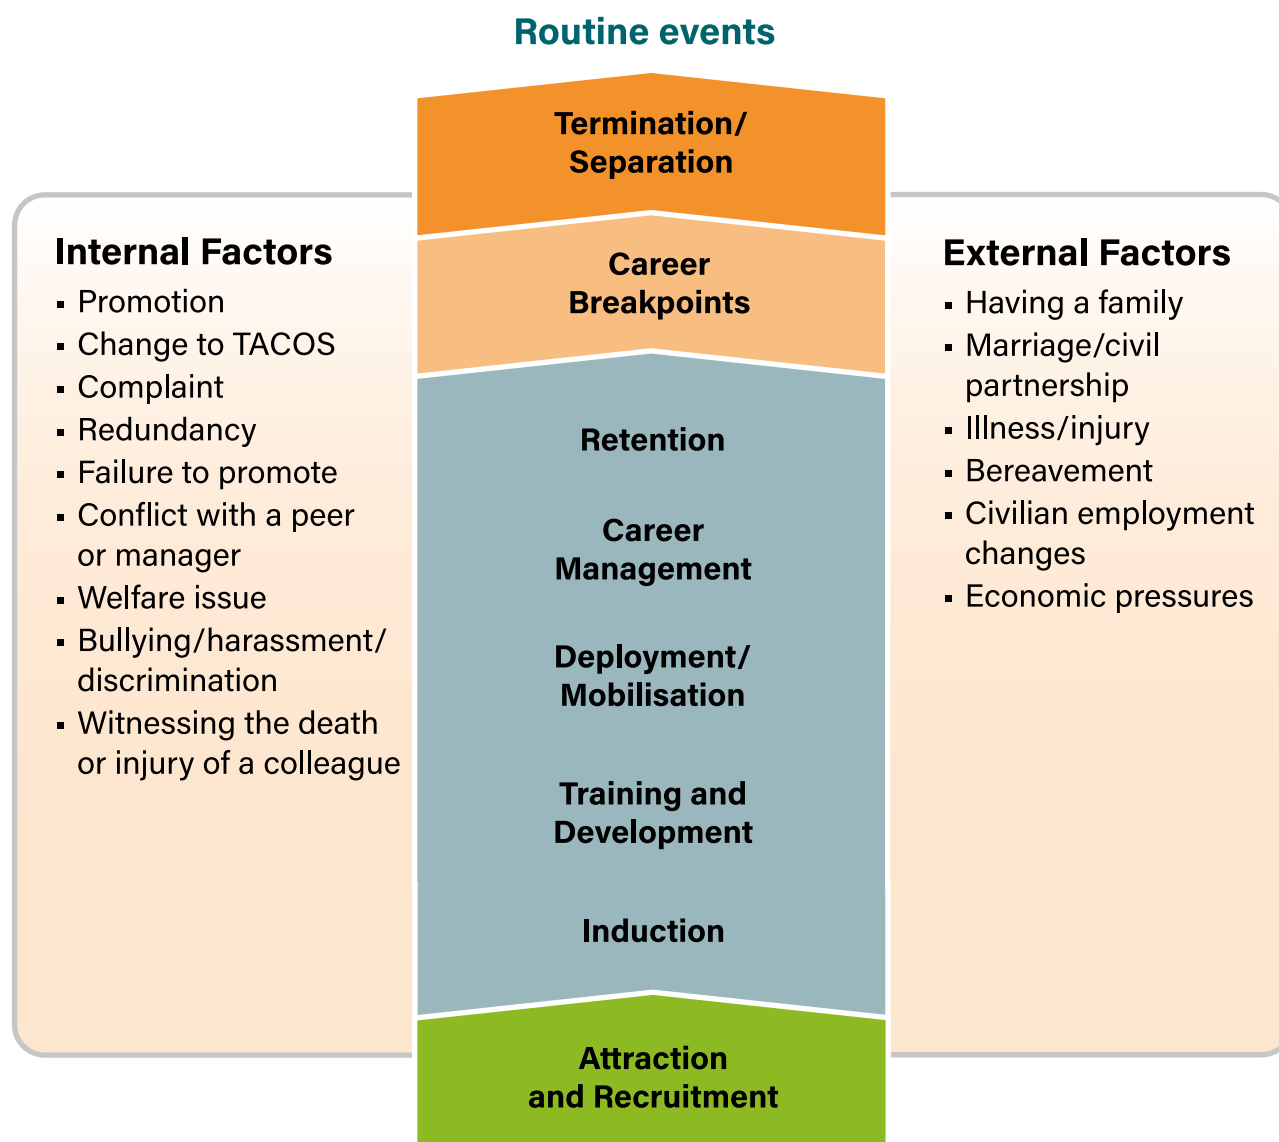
Routine events

Termination/ Separation

Career Breakpoints

Retention

Career Management

Deployment/ Mobilisation

Training and Development

Induction

Attraction and Recruitment

Internal Factors
- Promotion
- Change to TACOS
- Complaint
- Redundancy
- Failure to promote
- Conflict with a peer or manager
- Welfare issue
- Bullying/harassment/ discrimination
- Witnessing the death or injury of a colleague

External Factors
- Having a family
- Marriage/civil partnership
- Illness/injury
- Bereavement
- Civilian employment changes
- Economic pressures